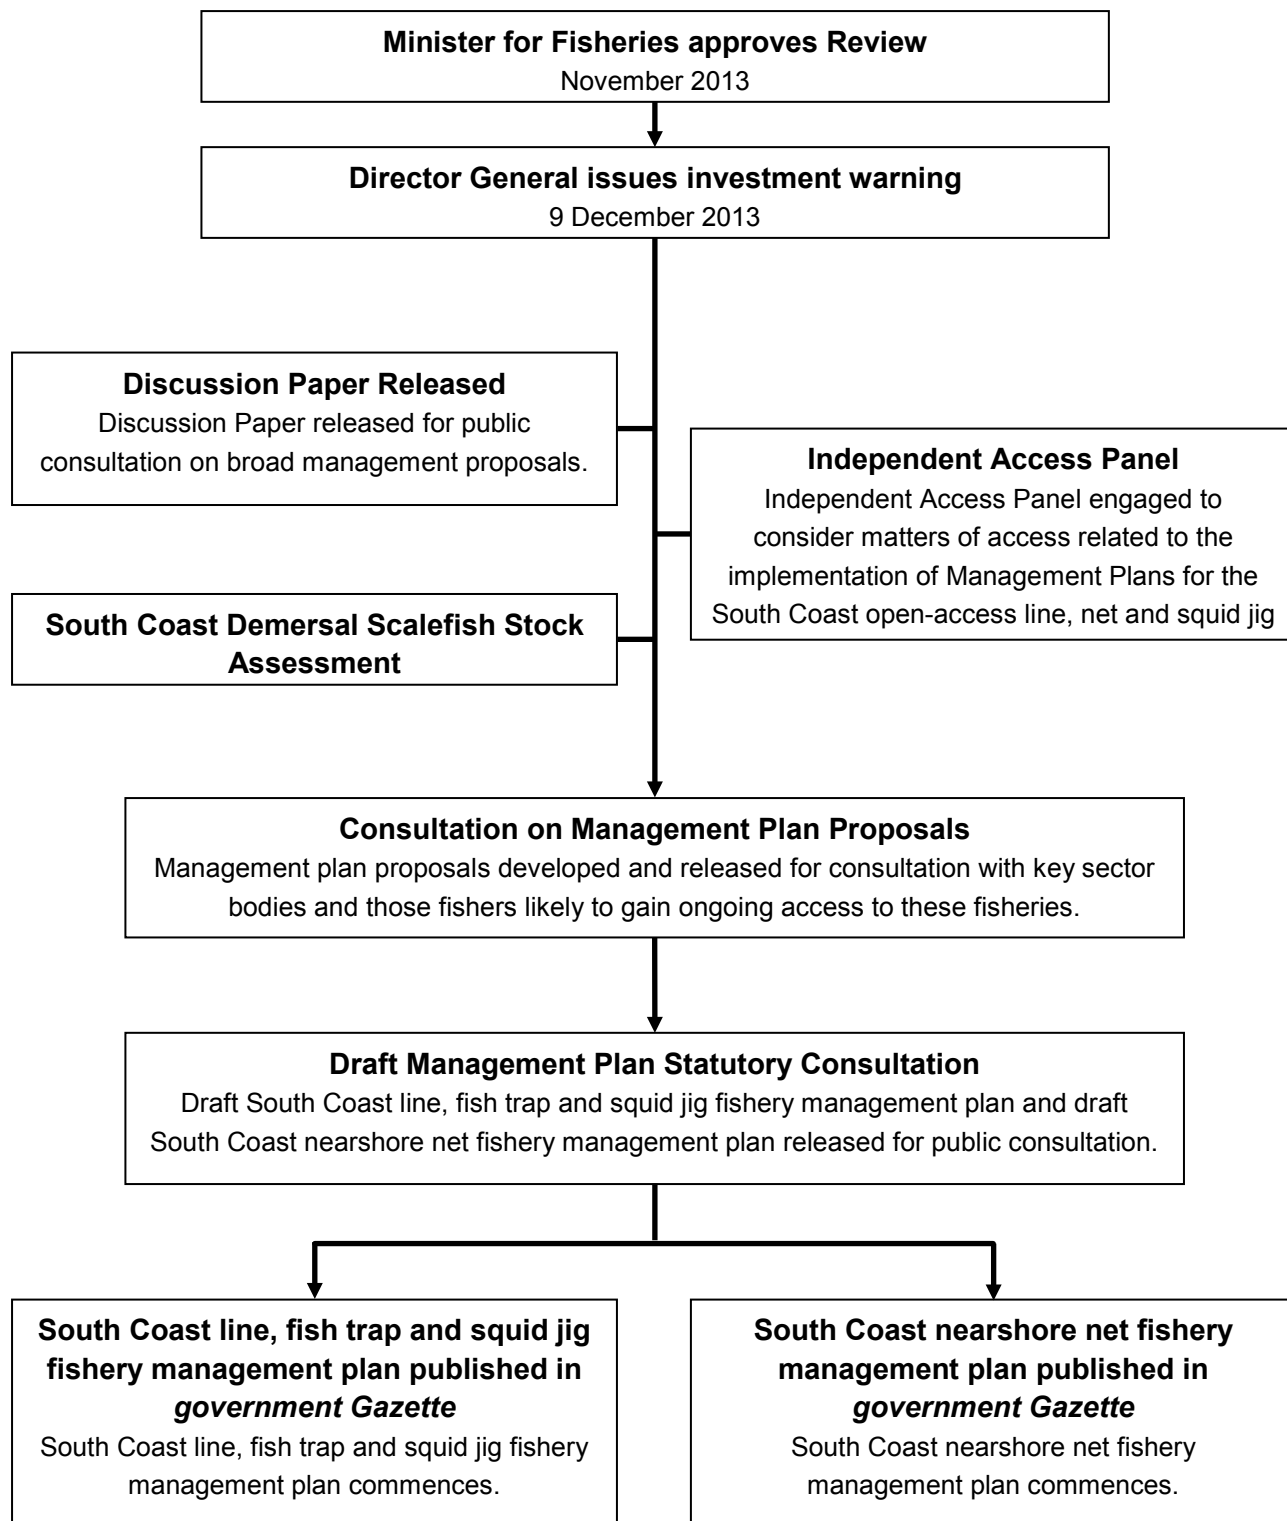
**Minister for Fisheries approves Review**
November 2013

**Director General issues investment warning**
9 December 2013

**Discussion Paper Released**
Discussion Paper released for public consultation on broad management proposals.

**Independent Access Panel**
Independent Access Panel engaged to consider matters of access related to the implementation of Management Plans for the South Coast open-access line, net and squid jig

**South Coast Demersal Scalefish Stock Assessment**

**Consultation on Management Plan Proposals**
Management plan proposals developed and released for consultation with key sector bodies and those fishers likely to gain ongoing access to these fisheries.

**Draft Management Plan Statutory Consultation**
Draft South Coast line, fish trap and squid jig fishery management plan and draft South Coast nearshore net fishery management plan released for public consultation.

**South Coast line, fish trap and squid jig fishery management plan published in *government Gazette***
South Coast line, fish trap and squid jig fishery management plan commences.

**South Coast nearshore net fishery management plan published in *government Gazette***
South Coast nearshore net fishery management plan commences.